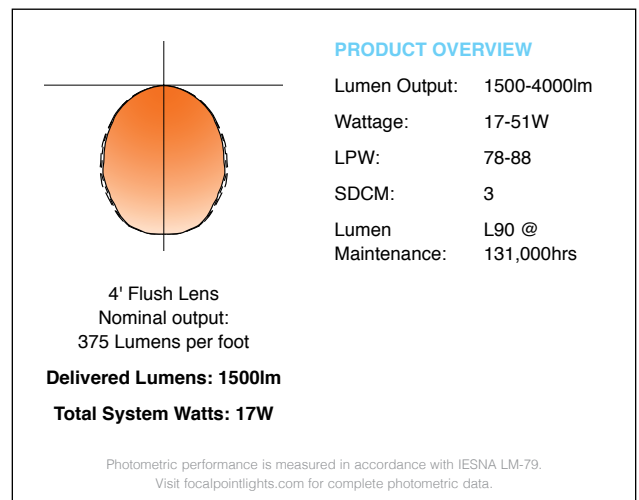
PRODUCT OVERVIEW

| Lumen Output: | 1500-4000lm |
|---|---|
| Wattage: | 17-51W |
| LPW: | 78-88 |
| SDCM: | 3 |
| Lumen Maintenance: | L90 @ 131,000hrs |

4' Flush Lens
Nominal output:
375 Lumens per foot

**Delivered Lumens: 1500lm**

**Total System Watts: 17W**

Photometric performance is measured in accordance with IESNA LM-79.
Visit focalpointlights.com for complete photometric data.